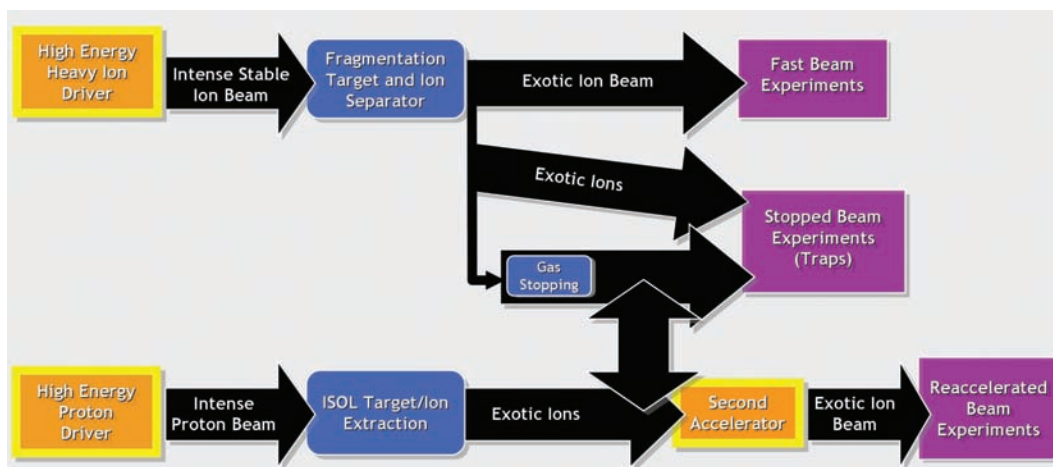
High Energy Heavy Ion Driver

Intense Stable Ion Beam

Fragmentation Target and Ion Separator

Exotic Ion Beam

Fast Beam Experiments

Exotic Ions

Stopped Beam Experiments (Traps)

Gas Stopping

High Energy Proton Driver

Intense Proton Beam

ISOL Target/Ion Extraction

Exotic Ions

Second Accelerator

Exotic Ion Beam

Reaccelerated Beam Experiments